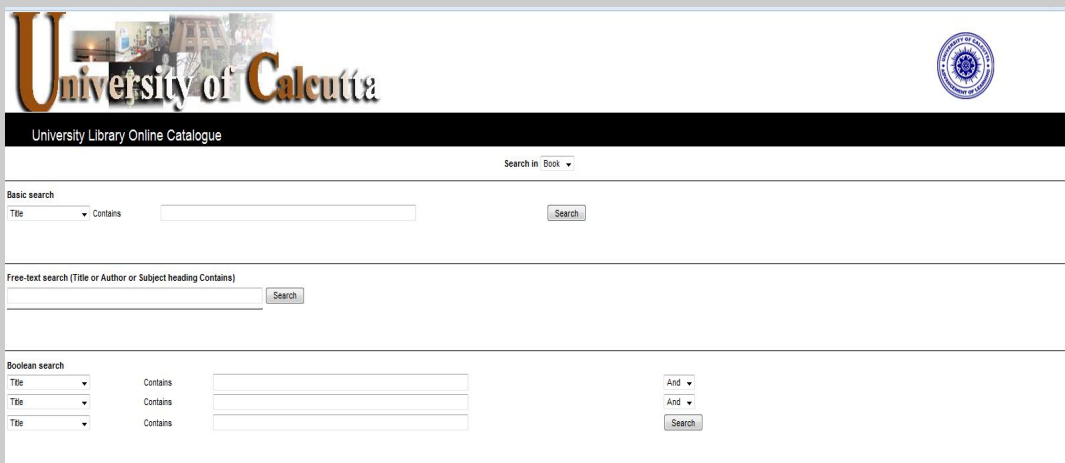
University of Calcutta

University Library Online Catalogue

Search in Book

Basic search

Title Contains Search

Free-text search (Title or Author or Subject heading Contains)

Search

Boolean search

Title Contains And

Title Contains And

Title Contains Search